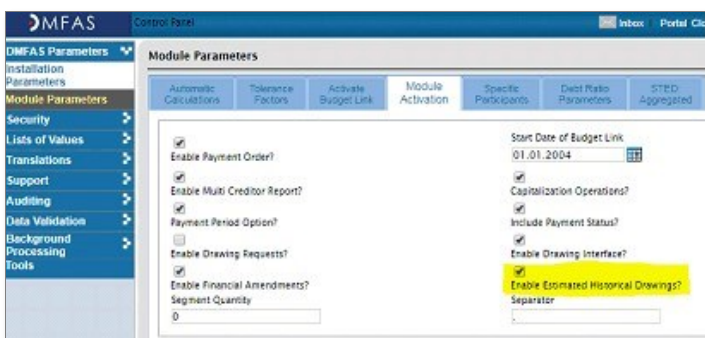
DMFAS

Control Panel

Inbox | Portal Cl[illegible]

DMFAS Parameters
Installation Parameters
Module Parameters
Security
Lists of Values
Translations
Support
Auditing
Data Validation
Background Processing
Tools

Module Parameters

Automatic Calculations
Tolerance Factors
Activate Budget Link
Module Activation
Specific Participants
Debt Ratio Parameters
STED Aggregated

Enable Payment Order?
Enable Multi Creditor Report?
Payment Period Option?
Enable Drawing Requests?
Enable Financial Amendments?
Segment Quantity
0

Start Date of Budget Link
01.01.2004
Capitalization Operations?
Include Payment Status?
Enable Drawing Interface?
Enable Estimated Historical Drawings?
Separator
-